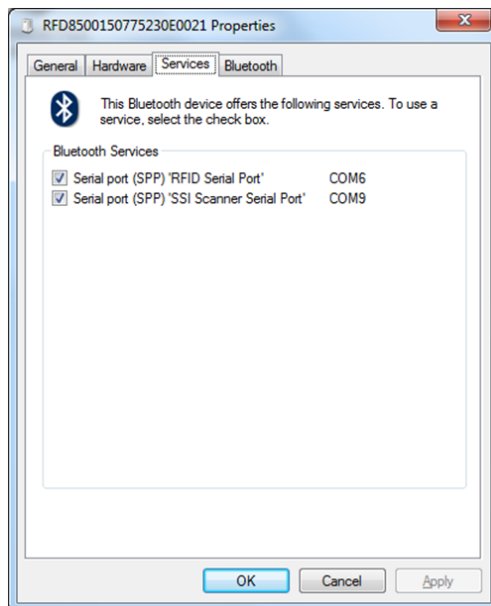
RFD8500150775230E0021 Properties

General | Hardware | Services | Bluetooth

This Bluetooth device offers the following services. To use a service, select the check box.

Bluetooth Services

Serial port (SPP) 'RFID Serial Port' COM6

Serial port (SPP) 'SSI Scanner Serial Port' COM9

OK | Cancel | Apply